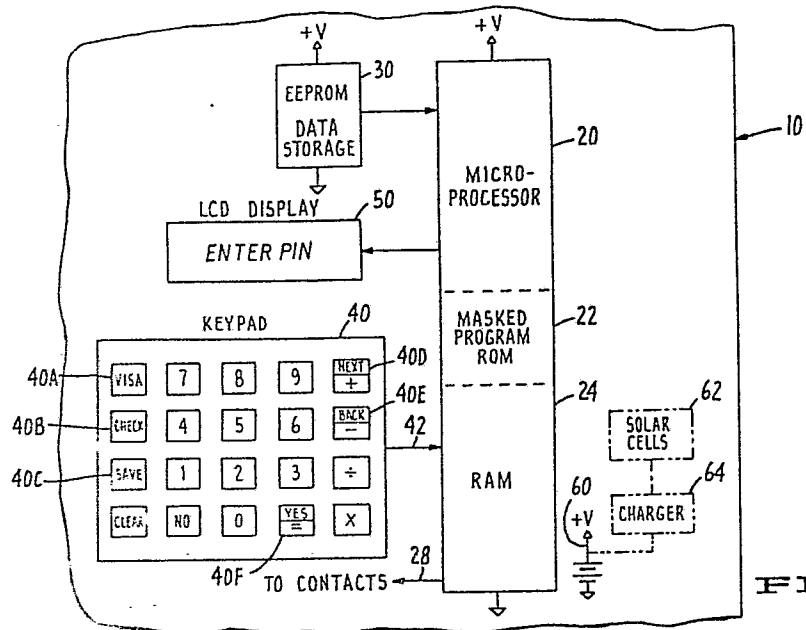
+V
EEPROM
DATA STORAGE
30
+V
20
MICRO-PROCESSOR
10
LCD DISPLAY
50
ENTER PIN
KEYPAD
40
MASKED PROGRAM ROM
22
24
40A
VISA
7
8
9
NEXT
+
40D
40E
40B
CHECK
4
5
6
BACK
−
42
SOLAR CELLS
62
40C
SAVE
1
2
3
÷
RAM
60
+V
CHARGER
64
CLEAR
NO
0
YES
=
X
40F
TO CONTACTS
28
FI